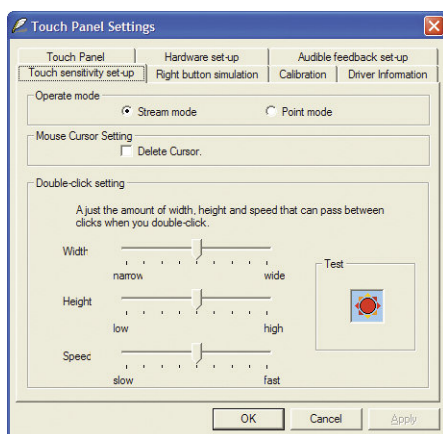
Touch Panel Settings

Touch Panel | Hardware set-up | Audible feedback set-up
Touch sensitivity set-up | Right button simulation | Calibration | Driver Information

Operate mode
Stream mode
Point mode

Mouse Cursor Setting
Delete Cursor.

Double-click setting
A just the amount of width, height and speed that can pass between clicks when you double-click.

Width
narrow
wide

Height
low
high

Speec
slow
fast

Test

OK
Cancel
Apply